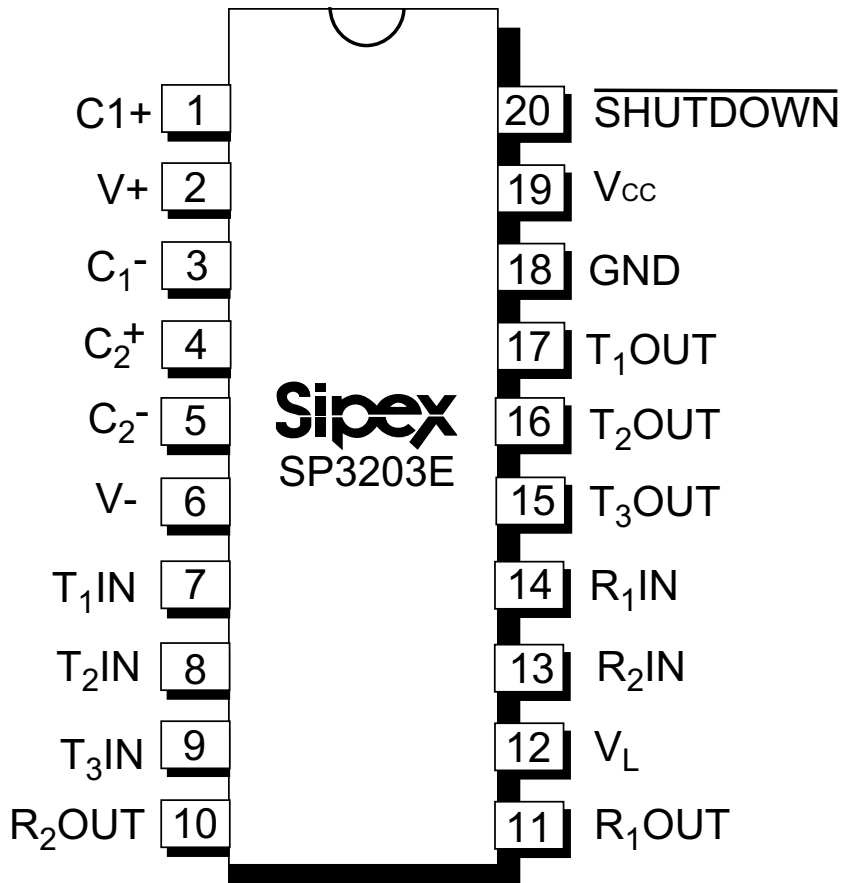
Sipex
SP3203E

C1+ 1
V+ 2
$C_1^-$ 3
$C_2^+$ 4
$C_2^-$ 5
V- 6
$T_1$IN 7
$T_2$IN 8
$T_3$IN 9
$R_2$OUT 10

20 $\overline{\text{SHUTDOWN}}$
19 $V_{CC}$
18 GND
17 $T_1$OUT
16 $T_2$OUT
15 $T_3$OUT
14 $R_1$IN
13 $R_2$IN
12 $V_L$
11 $R_1$OUT